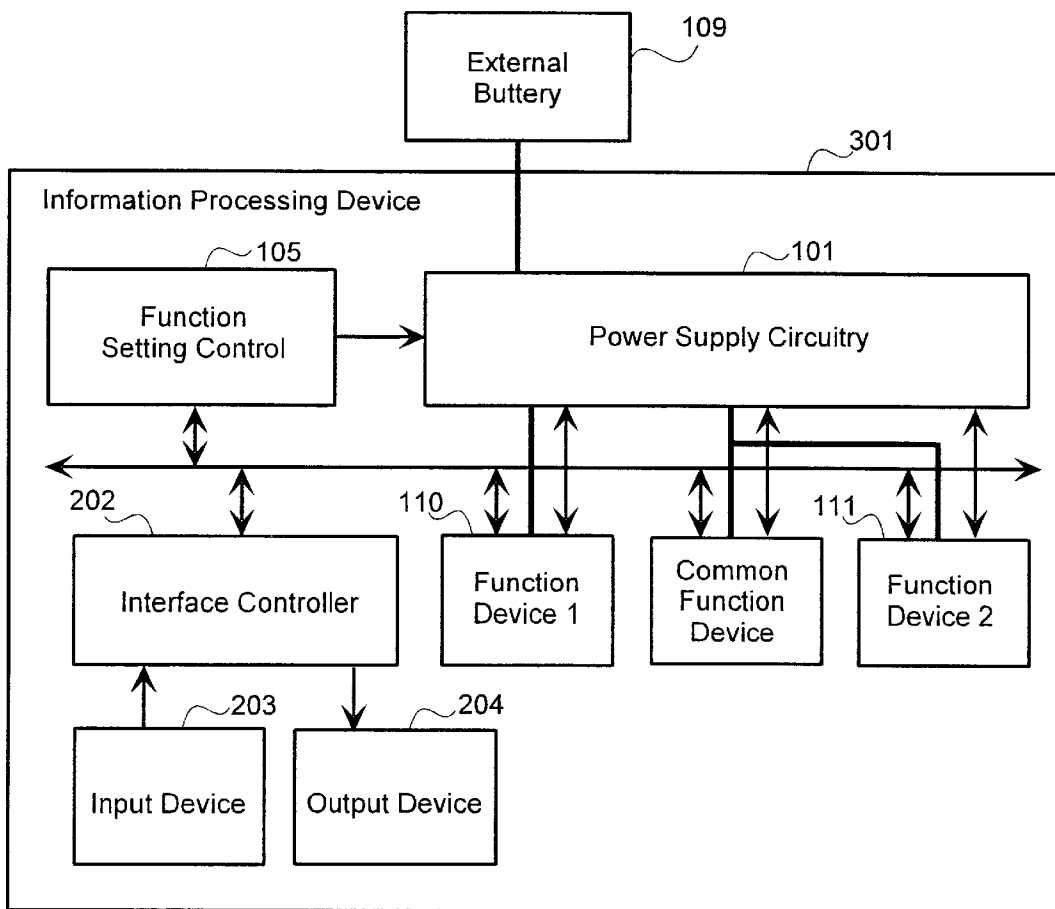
109
External Buttery

301
Information Processing Device

105
Function Setting Control

101
Power Supply Circuitry

202
Interface Controller

110
Function Device 1

Common Function Device

111
Function Device 2

203
Input Device

204
Output Device